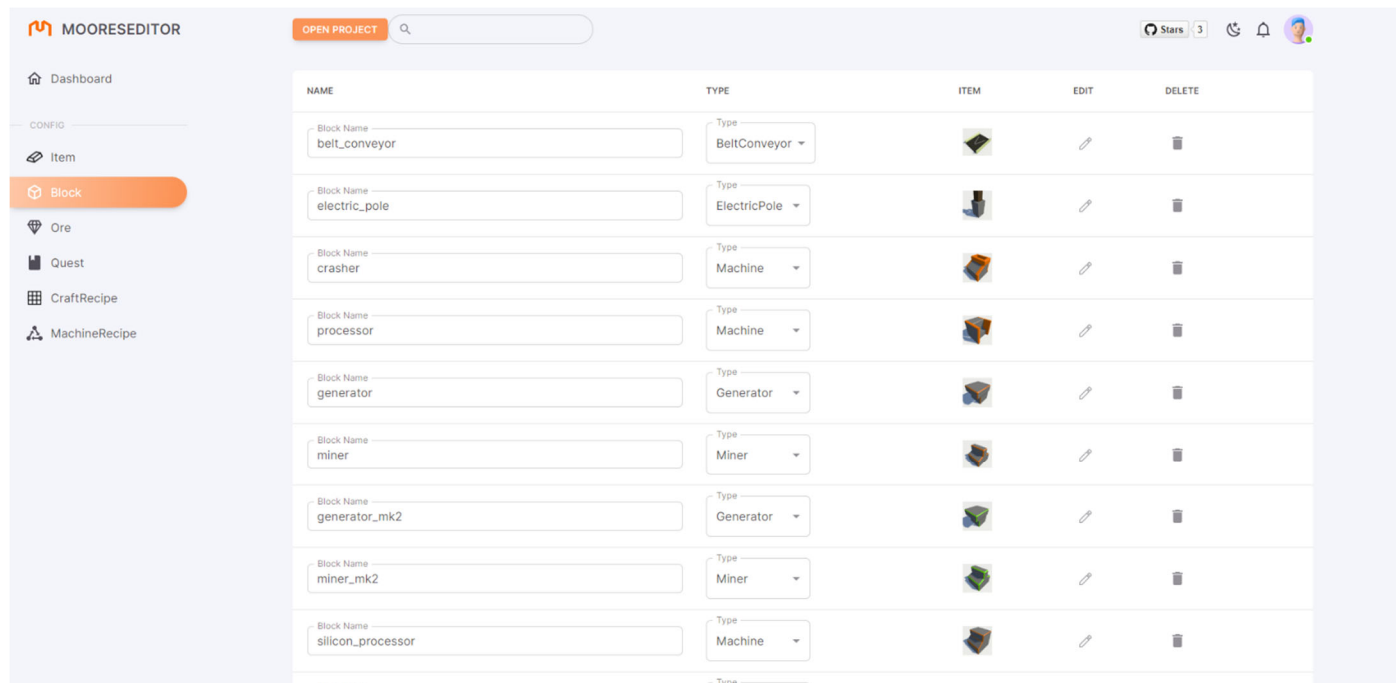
MOORESEDITOR

OPEN PROJECT

Stars 3

Dashboard

CONFIG

Item

Block

Ore

Quest

CraftRecipe

MachineRecipe

| NAME | TYPE | ITEM | EDIT | DELETE |
|---|---|---|---|---|
| Block Name belt_conveyor | Type BeltConveyor | | | |
| Block Name electric_pole | Type ElectricPole | | | |
| Block Name crasher | Type Machine | | | |
| Block Name processor | Type Machine | | | |
| Block Name generator | Type Generator | | | |
| Block Name miner | Type Miner | | | |
| Block Name generator_mk2 | Type Generator | | | |
| Block Name miner_mk2 | Type Miner | | | |
| Block Name silicon_processor | Type Machine | | | |

Type